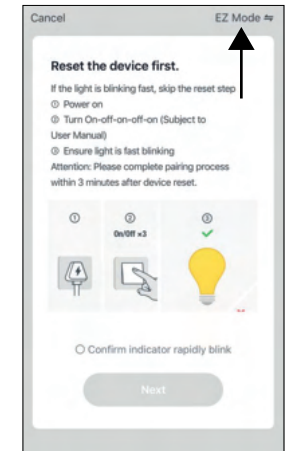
Cancel

EZ Mode ⇌

Reset the device first.

If the light is blinking fast, skip the reset step
① Power on
② Turn On-off-on-off-on (Subject to User Manual)
③ Ensure light is fast blinking
Attention: Please complete pairing process within 3 minutes after device reset.

①

②
On/Off ×3

③

○ Confirm indicator rapidly blink

Next